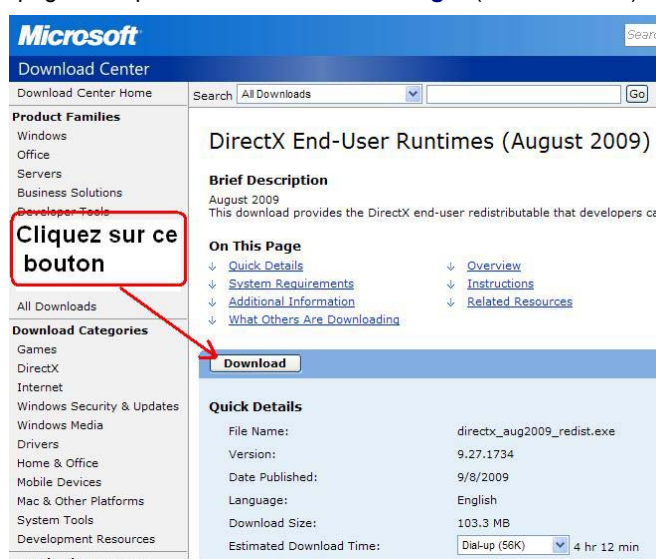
Microsoft
Search
Download Center

Download Center Home
Product Families
Windows
Office
Servers
Business Solutions
Developer Tools

Cliquez sur ce bouton

All Downloads
Download Categories
Games
DirectX
Internet
Windows Security & Updates
Windows Media
Drivers
Home & Office
Mobile Devices
Mac & Other Platforms
System Tools
Development Resources

Search All Downloads Go

DirectX End-User Runtimes (August 2009)

Brief Description
August 2009
This download provides the DirectX end-user redistributable that developers ca

On This Page
Quick Details
System Requirements
Additional Information
What Others Are Downloading
Overview
Instructions
Related Resources

Download

Quick Details

| File Name: | directx_aug2009_redist.exe |
|---|---|
| Version: | 9.27.1734 |
| Date Published: | 9/8/2009 |
| Language: | English |
| Download Size: | 103.3 MB |
| Estimated Download Time: | Dial-up (56K) 4 hr 12 min |